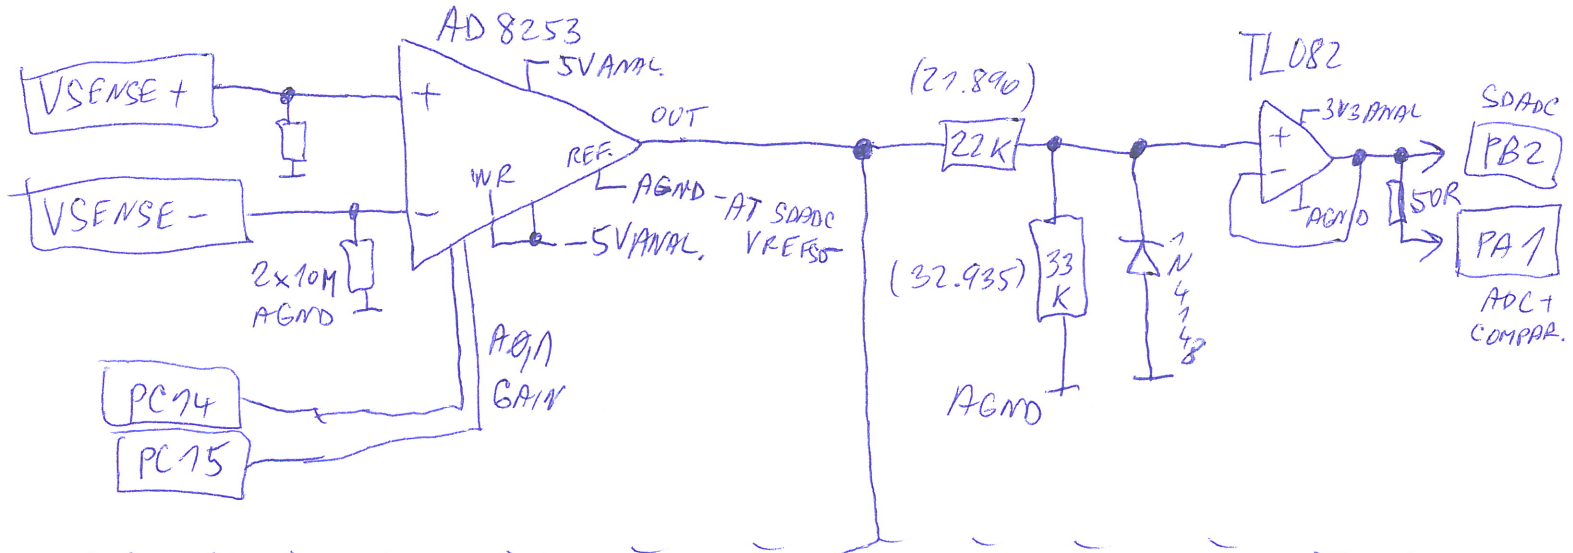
AD 8253

VSENSE +

VSENSE -

5VANAL

OUT

REF.

WR

AGND - AT SDADC VREFSD

-5VANAL.

2x10M AGND

A0,1 GAIN

PC14

PC15

(21.890)

22K

(32.935)

33 K

AGND

1N4148

TL082

3V3ANAL

AGND

SDADC

PB2

50R

PA1

ADC + COMPAR.